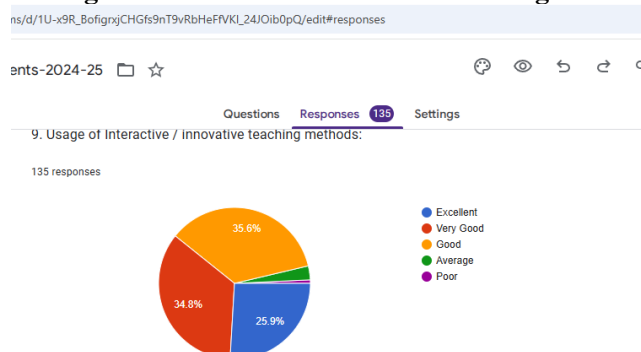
ns/d/1U-x9R_BofigrxjCHGfs9nT9vRbHeFfVKI_24JOib0pQ/edit#responses

ents-2024-25

Questions Responses 135 Settings

9. Usage of Interactive / innovative teaching methods:

135 responses

35.6%
34.8%
25.9%

Excellent
Very Good
Good
Average
Poor